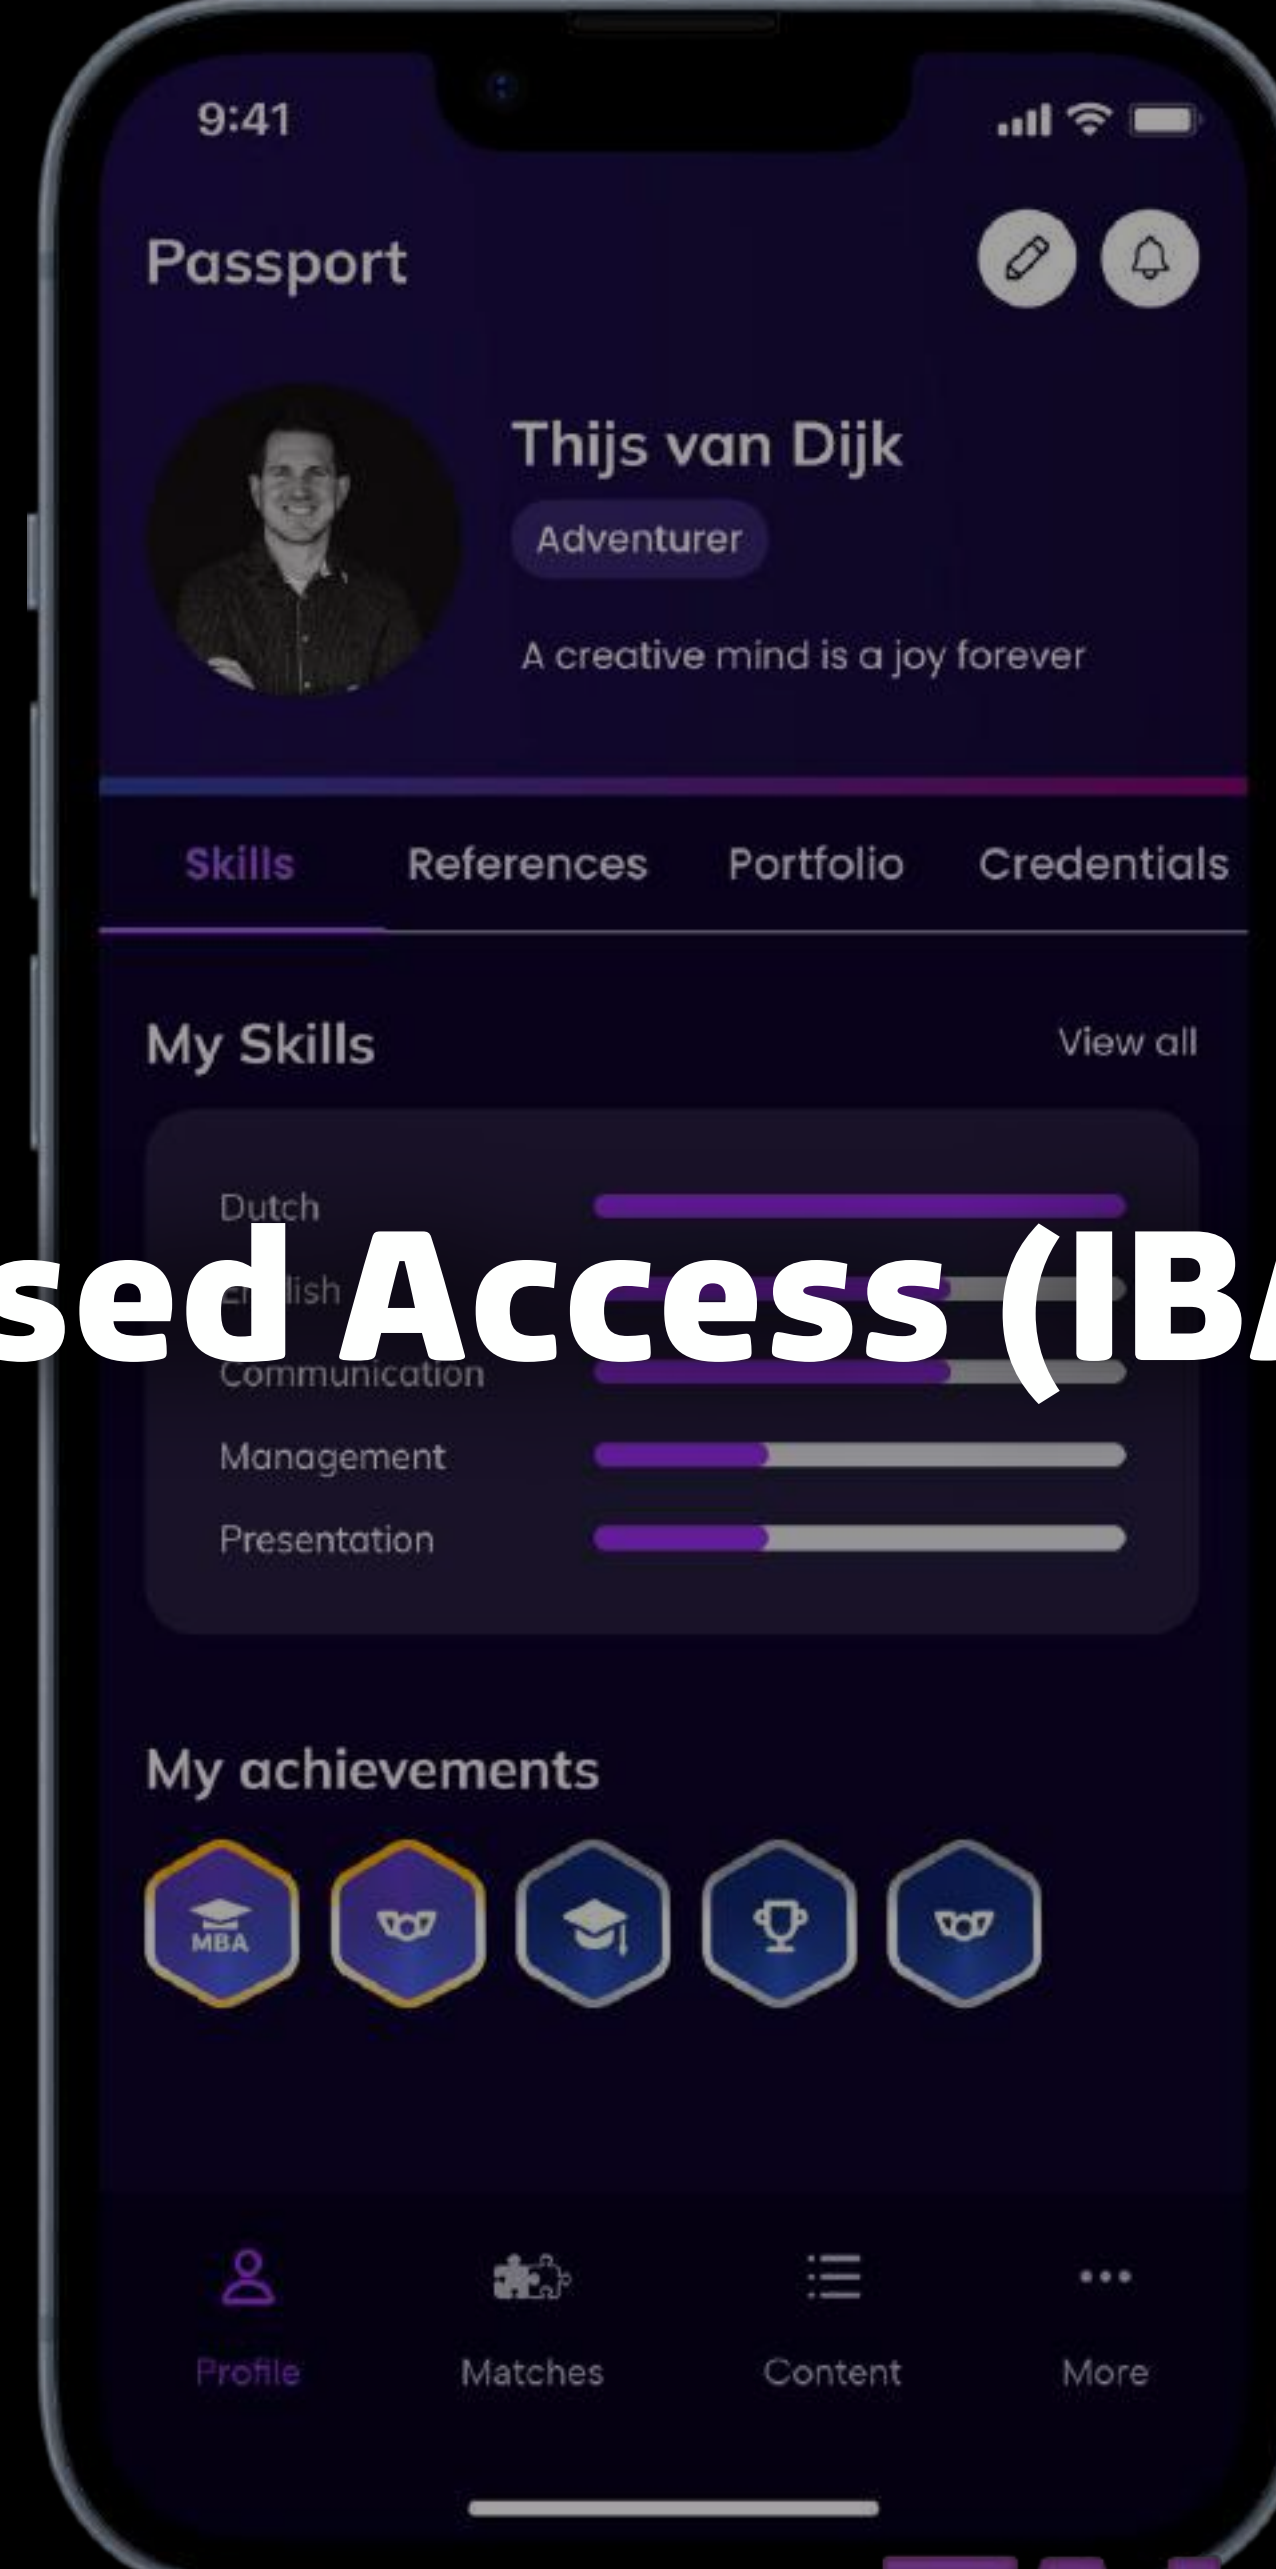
9:41

Passport

Thijs van Dijk

Adventurer

A creative mind is a joy forever

Skills References Portfolio Credentials

My Skills

View all

Dutch

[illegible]lish

Communication

Management

Presentation

sed Access (IB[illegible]

My achievements

MBA

Profile Matches Content More